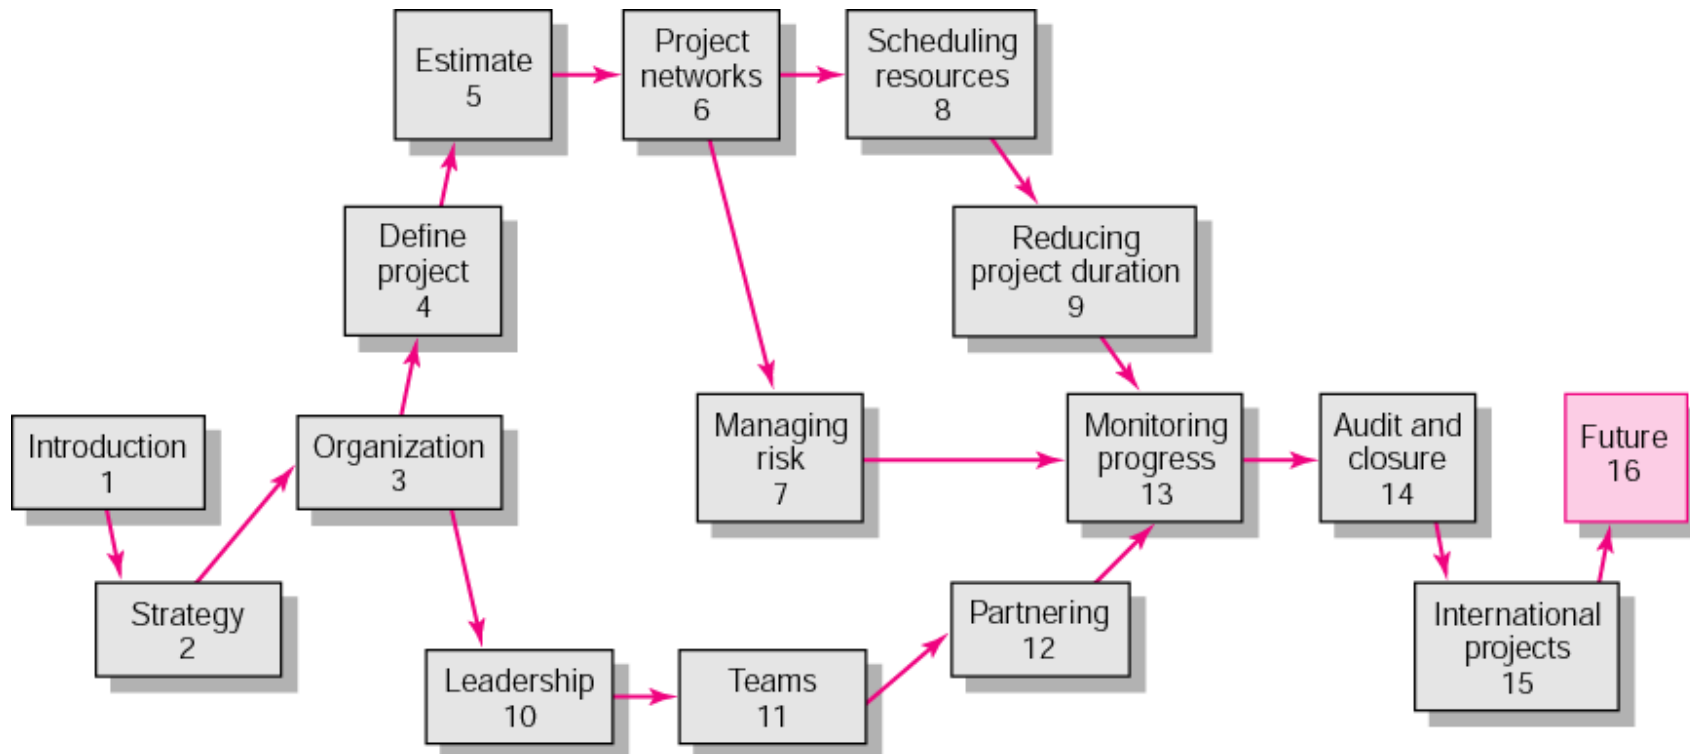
Estimate
5

Project networks
6

Scheduling resources
8

Define project
4

Reducing project duration
9

Introduction
1

Organization
3

Managing risk
7

Monitoring progress
13

Audit and closure
14

Future
16

Strategy
2

Partnering
12

International projects
15

Leadership
10

Teams
11